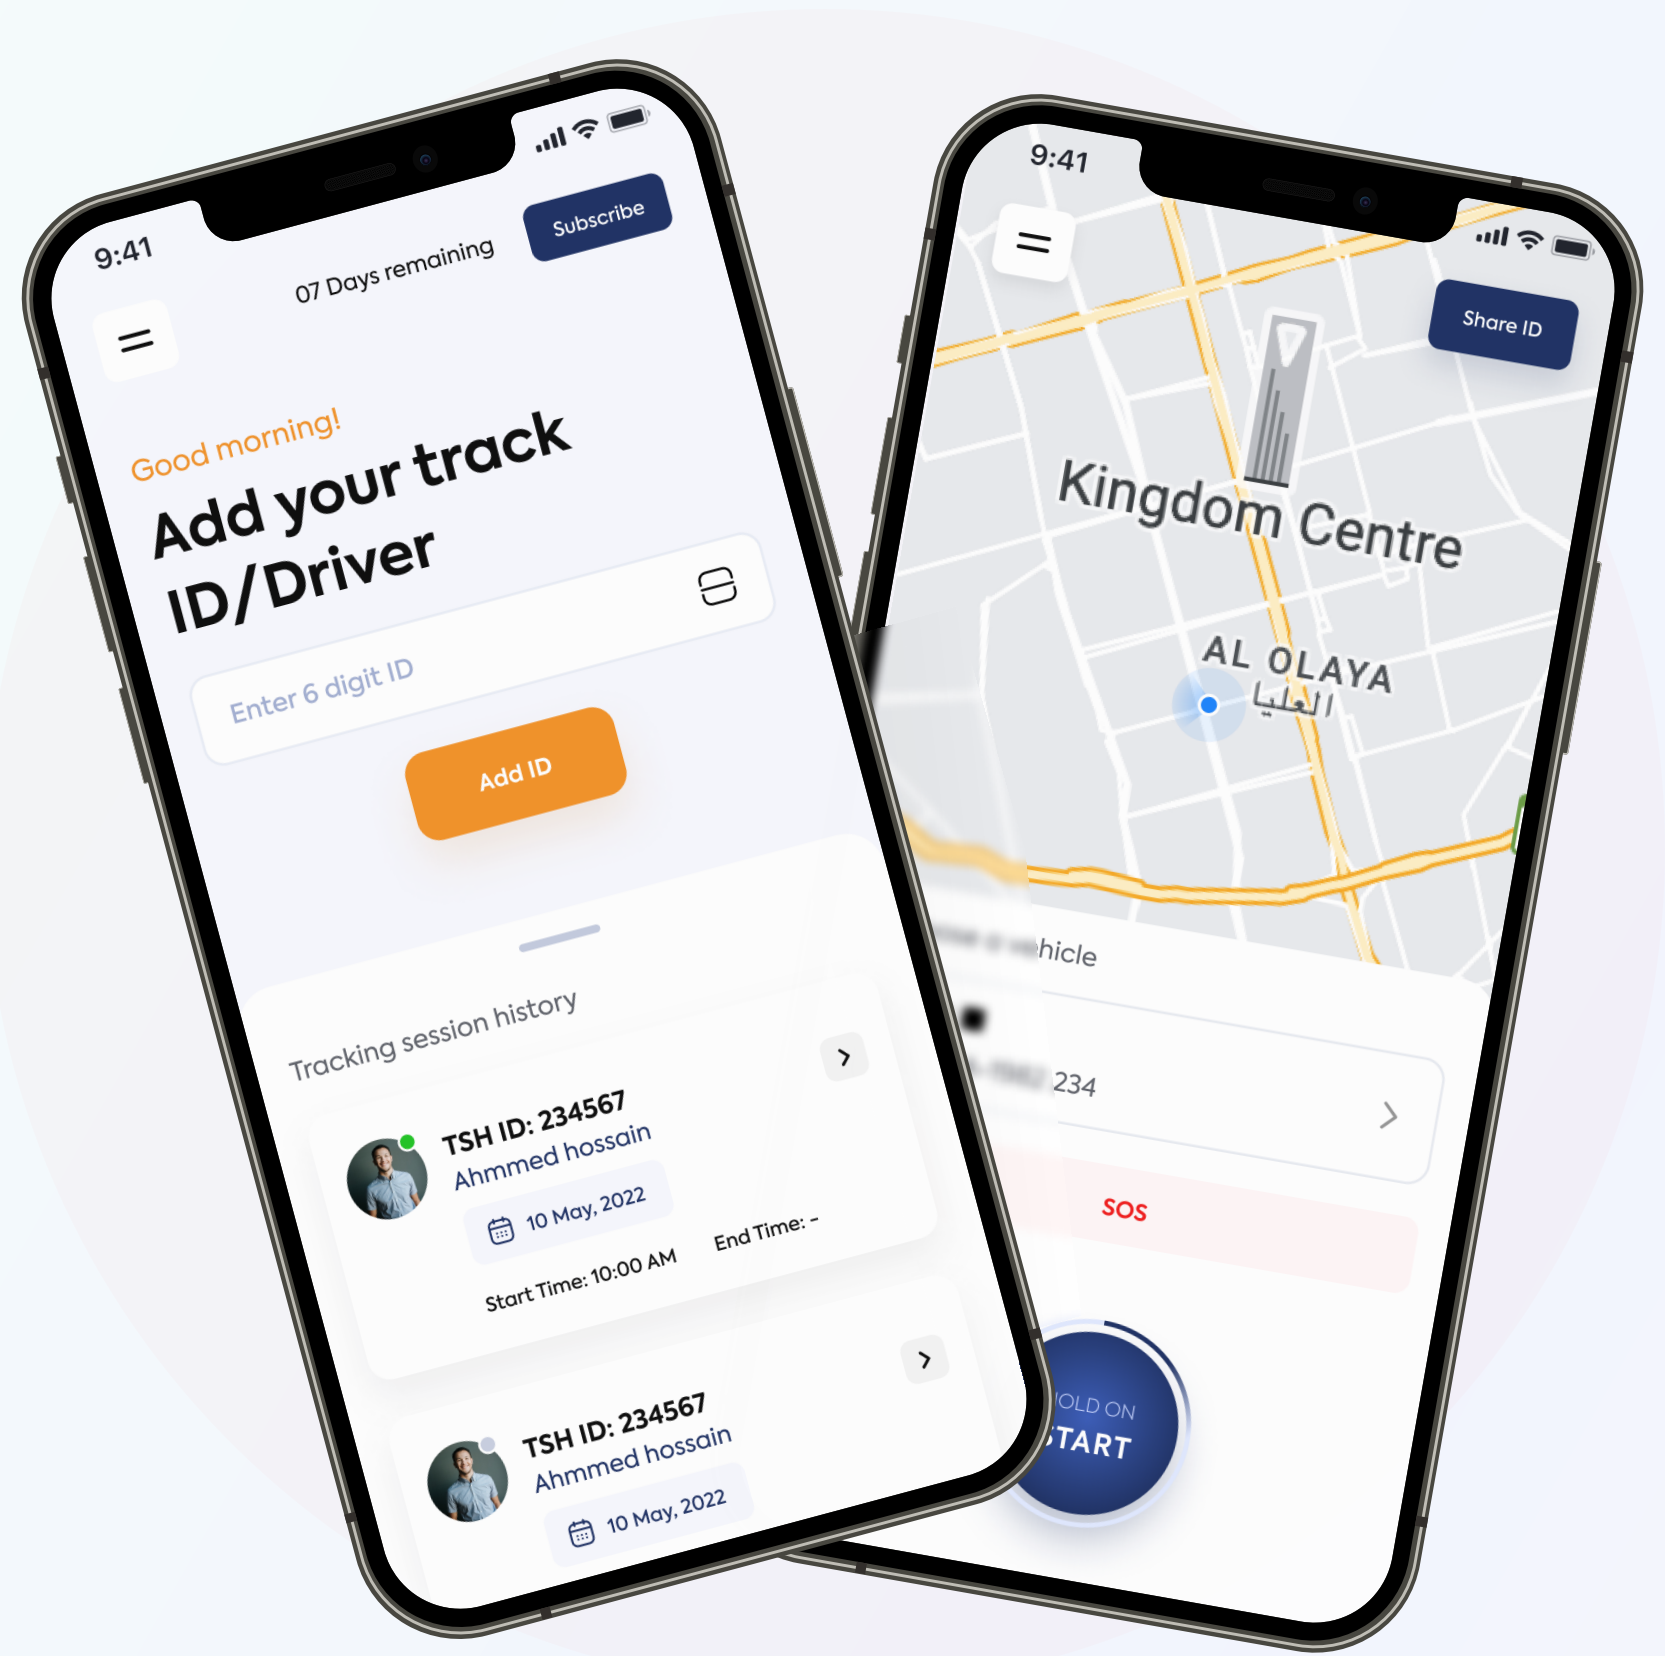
9:41

07 Days remaining

Subscribe

Good morning!

Add your track ID/Driver

Enter 6 digit ID

Add ID

Tracking session history

TSH ID: 234567
Ahmmed hossain
10 May, 2022
Start Time: 10:00 AM
End Time: -

TSH ID: 234567
Ahmmed hossain
10 May, 2022

9:41

Share ID

Kingdom Centre

AL OLAYA
العليا

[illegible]hicle

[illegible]234

SOS

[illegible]OLD ON
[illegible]TART